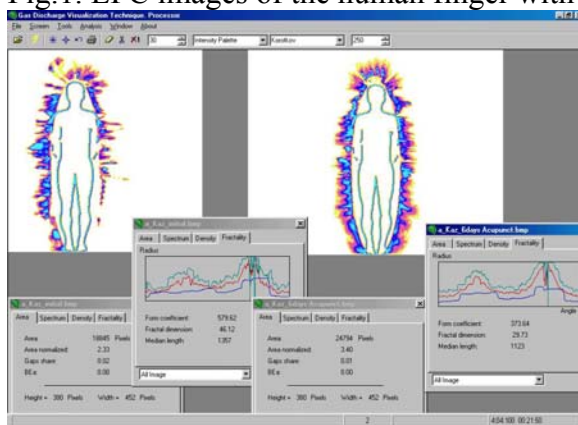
Fig.1. EPC images of the human finger with

Gas Discharge Visualization Technique. Processor

File Screen Tools Analysis Window About

30 Intensity Palette Kasatkov 250

a_Kaz_initial.bmp

Area Spectrum Density Fractality

Radius

Form coefficient: 579.62
Fractal dimension: 46.12
Median length: 1357

All Image

a_Kaz_initial.bmp

Area Spectrum Density Fractality

Area: 16845 Pixels
Area normalized: 2.33
Gaps share: 0.02
BEa: 0.00

Height = 380 Pixels Width = 452 Pixels

a_Kaz_6days Acupunct.bmp

Area Spectrum Density Fractality

Area: 24794 Pixels
Area normalized: 3.40
Gaps share: 0.01
BEa: 0.00

Height = 380 Pixels Width = 452 Pixels

a_Kaz_6days Acupunct.bmp

Area Spectrum Density Fractality

Radius

Angle

Form coefficient: 373.64
Fractal dimension: 29.73
Median length: 1123

All Image

2

4:04:100 00:21:50